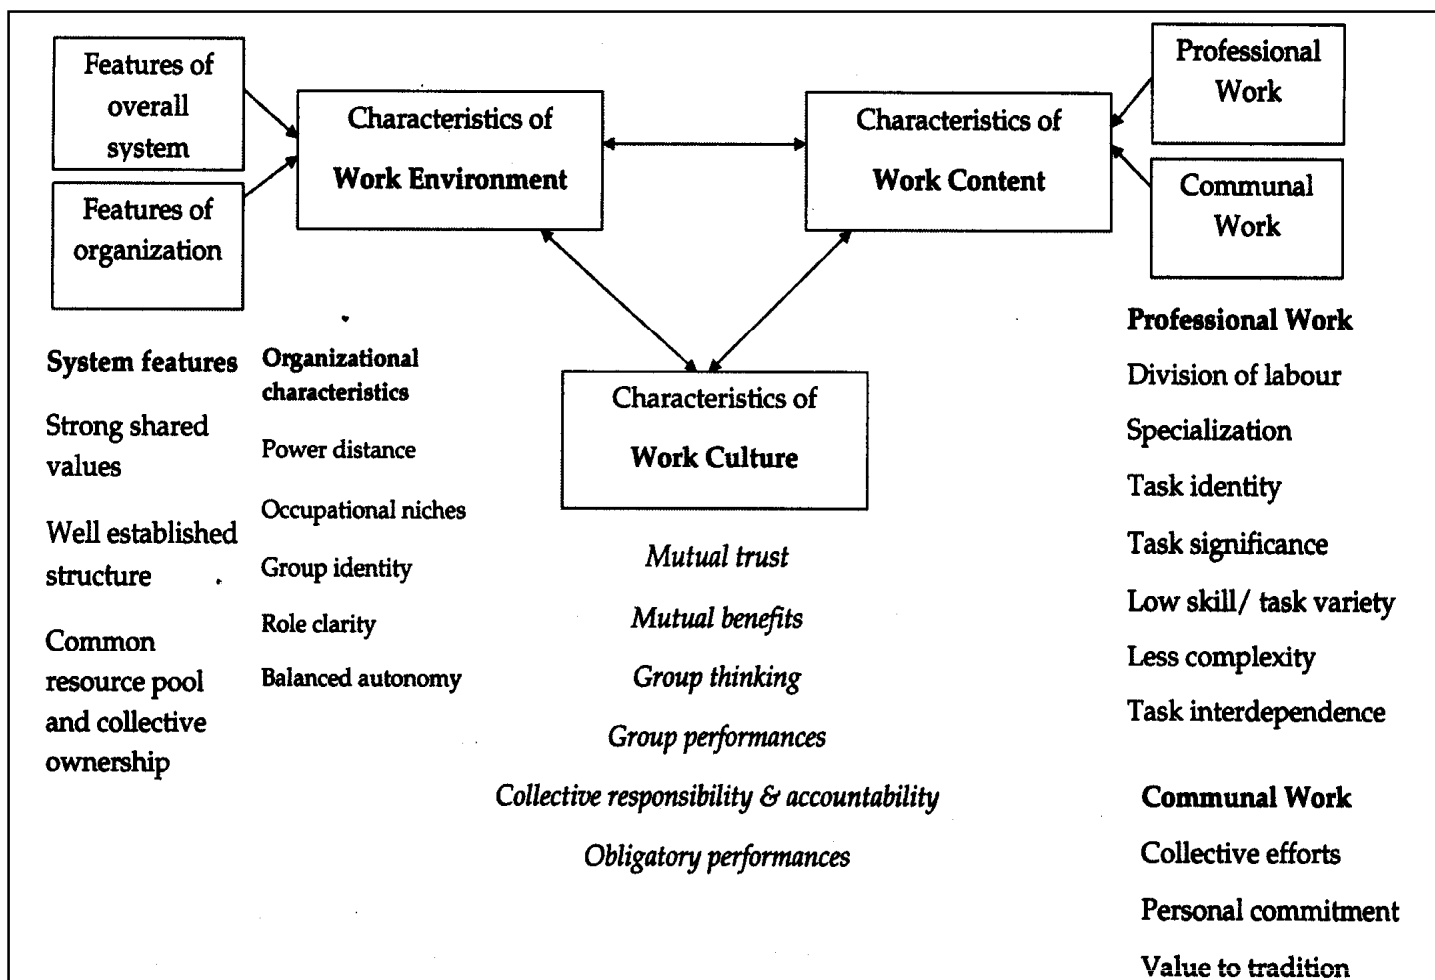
Features of overall system

Features of organization

Characteristics of Work Environment

Characteristics of Work Content

Professional Work

Communal Work

Characteristics of Work Culture

System features

Strong shared values

Well established structure

Common resource pool and collective ownership

Organizational characteristics

Power distance

Occupational niches

Group identity

Role clarity

Balanced autonomy

Mutual trust

Mutual benefits

Group thinking

Group performances

Collective responsibility & accountability

Obligatory performances

Professional Work

Division of labour

Specialization

Task identity

Task significance

Low skill/ task variety

Less complexity

Task interdependence

Communal Work

Collective efforts

Personal commitment

Value to tradition